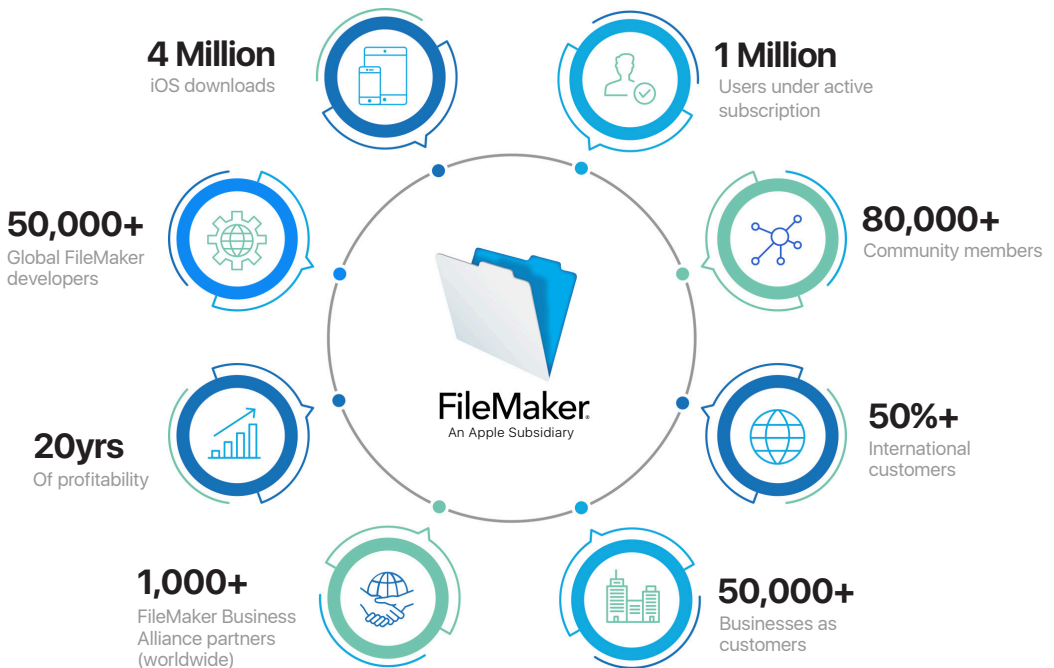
4 Million
iOS downloads

1 Million
Users under active subscription

50,000+
Global FileMaker developers

80,000+
Community members

FileMaker
An Apple Subsidiary

20yrs
Of profitability

50%+
International customers

1,000+
FileMaker Business Alliance partners (worldwide)

50,000+
Businesses as customers